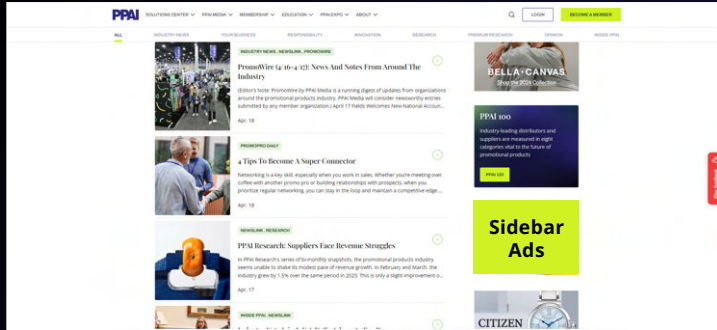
PPAI SOLUTIONS CENTER PPAI MEDIA MEMBERSHIP EDUCATION PPAI EXPO ABOUT

LOGIN BECOME A MEMBER

ALL INDUSTRY NEWS YOUR BUSINESS RESPONSIBILITY INNOVATION RESEARCH PREMIUM RESEARCH OPINION INSIDE PPAI

INDUSTRY NEWS , NEWSLINK , PROMOWIRE

PromoWire (4-16-4-23): News And Notes From Around The Industry

(Editor's Note: PromoWire by PPAI Media is a running digest of updates from organizations around the promotional products industry. PPAI Media will consider newsworthy entries submitted by any member organization.) April 17 Fields Welcomes New National Account...

Apr. 18

PROMOPRO DAILY

4 Tips To Become A Super Connector

Networking is a key skill, especially when you work in sales. Whether you're meeting over coffee with another promo pro or building relationships with prospects, when you prioritize regular networking, you can stay in the loop and maintain a competitive edge....

Apr. 18

NEWSLINK , RESEARCH

PPAI Research: Suppliers Face Revenue Struggles

In PPAI Research's series of bi-monthly snapshots, the promotional products industry seems unable to shake its modest pace of revenue growth. In February and March, the industry grew by 1.5% over the same period in 2023. This is only a slight improvement o...

Apr. 17

INSIDE PPAI , NEWSLINK

BELLA+CANVAS
Shop the 2024 Collection

PPAI 100

Industry-leading distributors and suppliers are measured in eight categories vital to the future of promotional products

PPAI 100

Sidebar Ads

CITIZEN